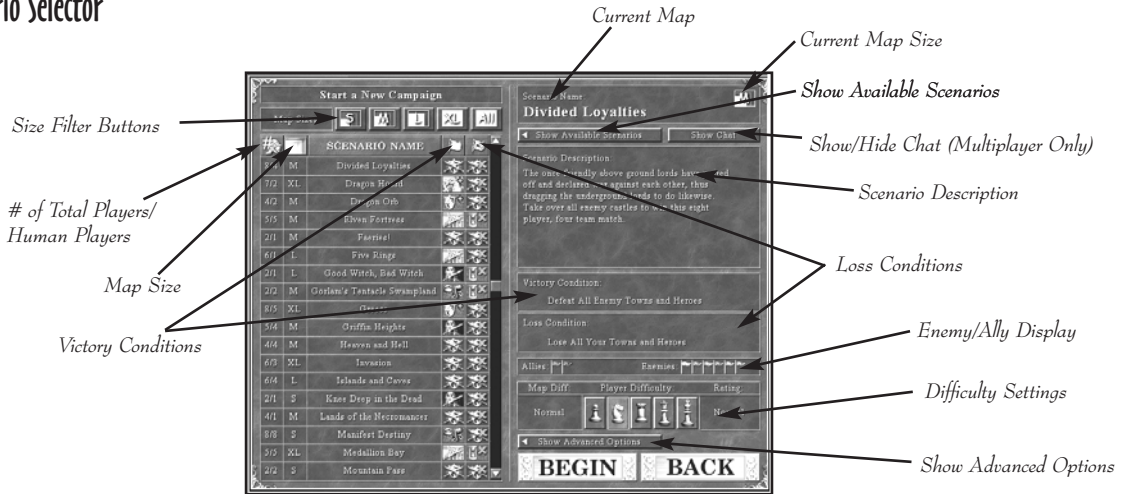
rio Selector

Current Map

Current Map Size

Show Available Scenarios

Size Filter Buttons

Show/Hide Chat (Multiplayer Only)

# of Total Players/ Human Players

Scenario Description

Map Size

Loss Conditions

Victory Conditions

Enemy/Ally Display

Difficulty Settings

Show Advanced Options

Start a New Campaign

Map Sizes S M L XL All

| # | | SCENARIO NAME |
|---|---|---|
| 8/4 | M | Divided Loyalties |
| 7/2 | XL | Dragon Hoard |
| 4/2 | M | Dragon Orb |
| 5/5 | M | Elven Fortress |
| 2/1 | M | Faeries! |
| 6/1 | L | Five Rings |
| 2/1 | L | Good Witch, Bad Witch |
| 2/2 | M | Gorlam's Tentacle Swampland |
| 8/5 | XL | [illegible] |
| 5/4 | M | Griffin Heights |
| 4/4 | M | Heaven and Hell |
| 6/3 | XL | Invasion |
| 6/4 | L | Islands and Caves |
| 2/1 | S | Knee Deep in the Dead |
| 4/1 | M | Lands of the Necromancer |
| 8/8 | S | Manifest Destiny |
| 3/5 | XL | Medallion Bay |
| 2/2 | S | Mountain Pass |

Scenario Name
Divided Loyalties

Show Available Scenarios
Show Chat

Scenario Description
The once friendly above ground lords have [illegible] off and declared war against each other, thus dragging the underground lords to do likewise. Take over all enemy castles to win this eight player, four team match.

Victory Condition
Defeat All Enemy Towns and Heroes

Loss Condition
Lose All Your Towns and Heroes

Allies
Enemies

Map Diff
Player Difficulty
Rating
Normal
N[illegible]

Show Advanced Options

BEGIN
BACK